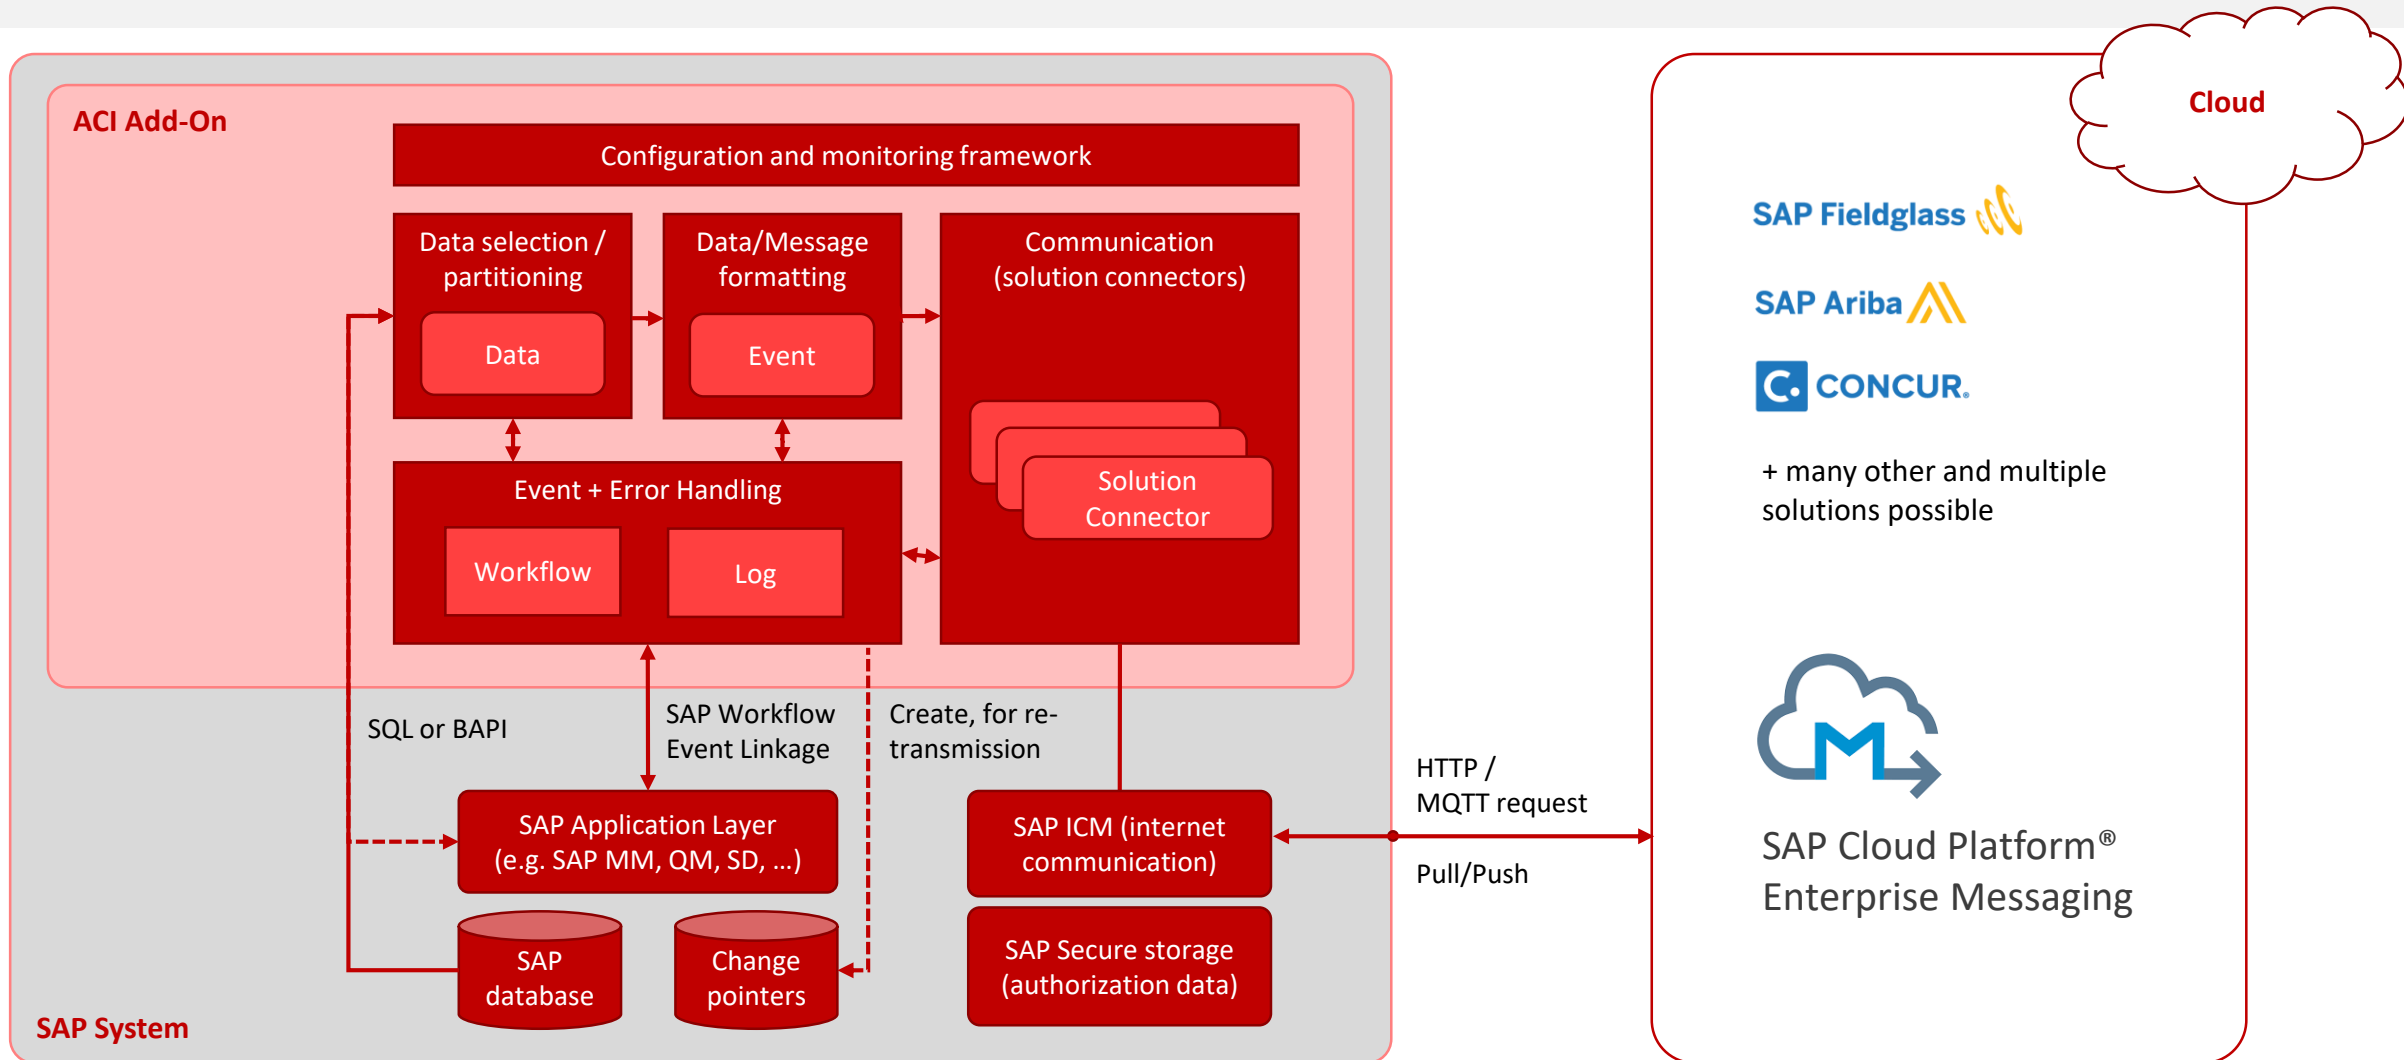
ACI Add-On

Configuration and monitoring framework

Data selection / partitioning

Data

Data/Message formatting

Event

Communication (solution connectors)

Solution Connector

Event + Error Handling

Workflow

Log

SQL or BAPI

SAP Workflow Event Linkage

Create, for re-transmission

SAP Application Layer (e.g. SAP MM, QM, SD, …)

SAP ICM (internet communication)

SAP database

Change pointers

SAP Secure storage (authorization data)

SAP System

HTTP / MQTT request

Pull/Push

Cloud

SAP Fieldglass

SAP Ariba

CONCUR.

+ many other and multiple solutions possible

SAP Cloud Platform® Enterprise Messaging